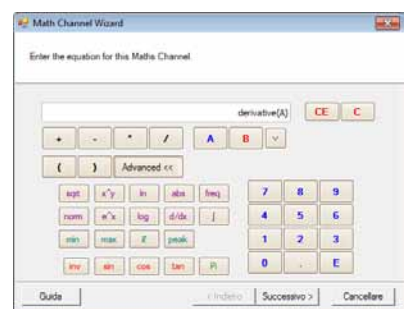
Math Channel Wizard

Enter the equation for this Maths Channel.

derivative(A)

CE C

+ - * / A B

( ) Advanced <<

sqrt x^y ln abs freq
norm e^x log d/dx ∫
min max Σ peak
inv sin cos tan Pi

7 8 9
4 5 6
1 2 3
0 . E

Guida < Indietro Successivo > Cancellare